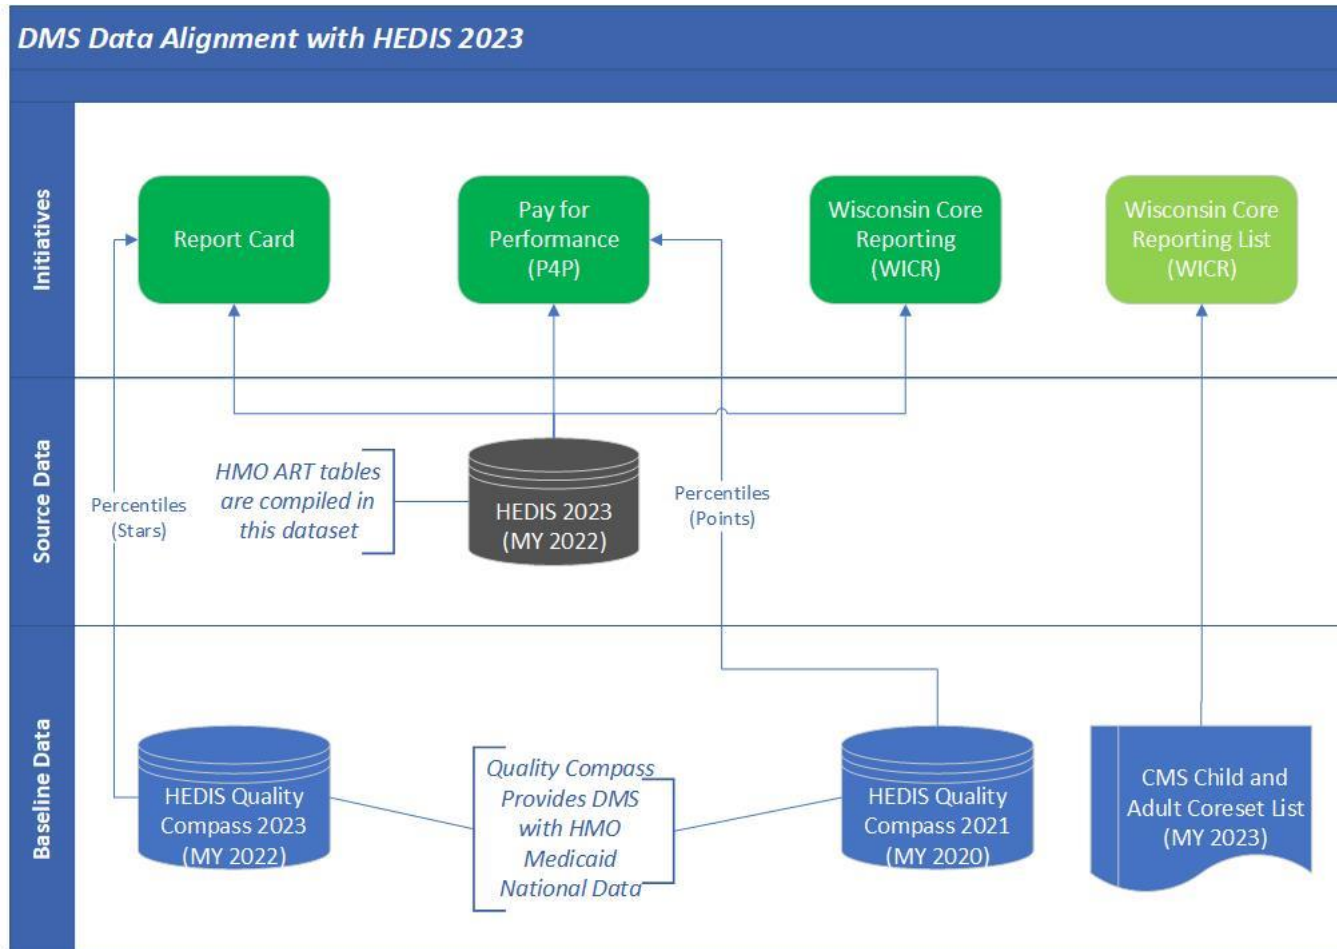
DMS Data Alignment with HEDIS 2023

Initiatives

Report Card

Pay for Performance (P4P)

Wisconsin Core Reporting (WICR)

Wisconsin Core Reporting List (WICR)

Source Data

Percentiles (Stars)

HMO ART tables are compiled in this dataset

HEDIS 2023 (MY 2022)

Percentiles (Points)

Baseline Data

HEDIS Quality Compass 2023 (MY 2022)

Quality Compass Provides DMS with HMO Medicaid National Data

HEDIS Quality Compass 2021 (MY 2020)

CMS Child and Adult Coreset List (MY 2023)